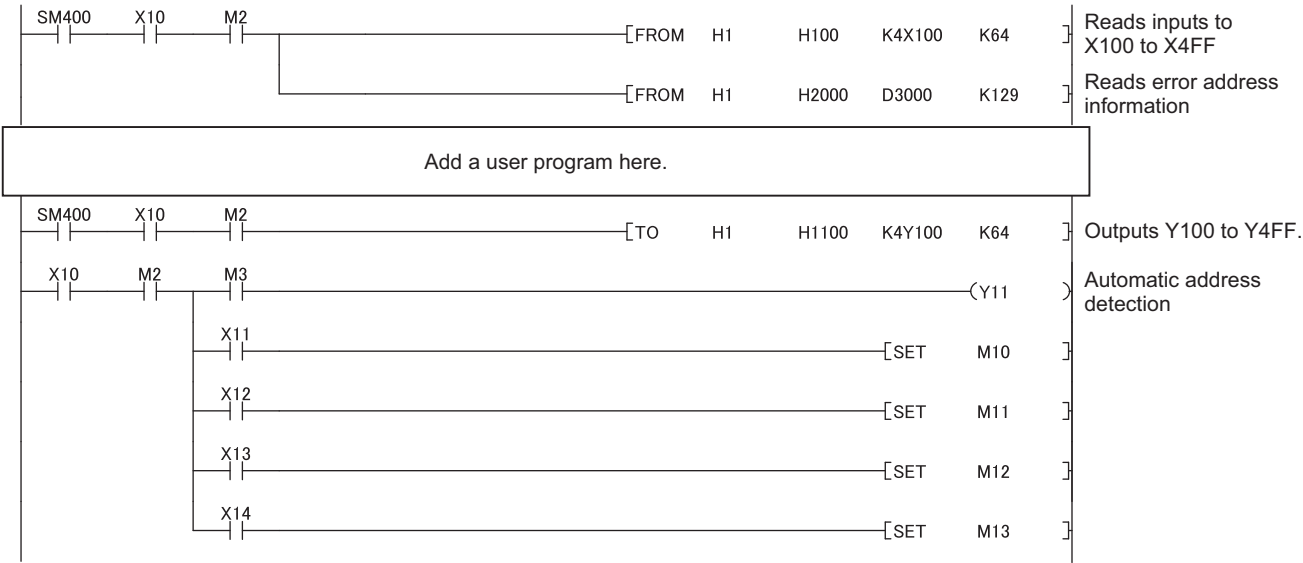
SM400 X10 M2 [FROM H1 H100 K4X100 K64 ] Reads inputs to X100 to X4FF

[FROM H1 H2000 D3000 K129 ] Reads error address information

Add a user program here.

SM400 X10 M2 [TO H1 H1100 K4Y100 K64 ] Outputs Y100 to Y4FF.

X10 M2 M3 (Y11 ) Automatic address detection

X11 [SET M10 ]

X12 [SET M11 ]

X13 [SET M12 ]

X14 [SET M13 ]